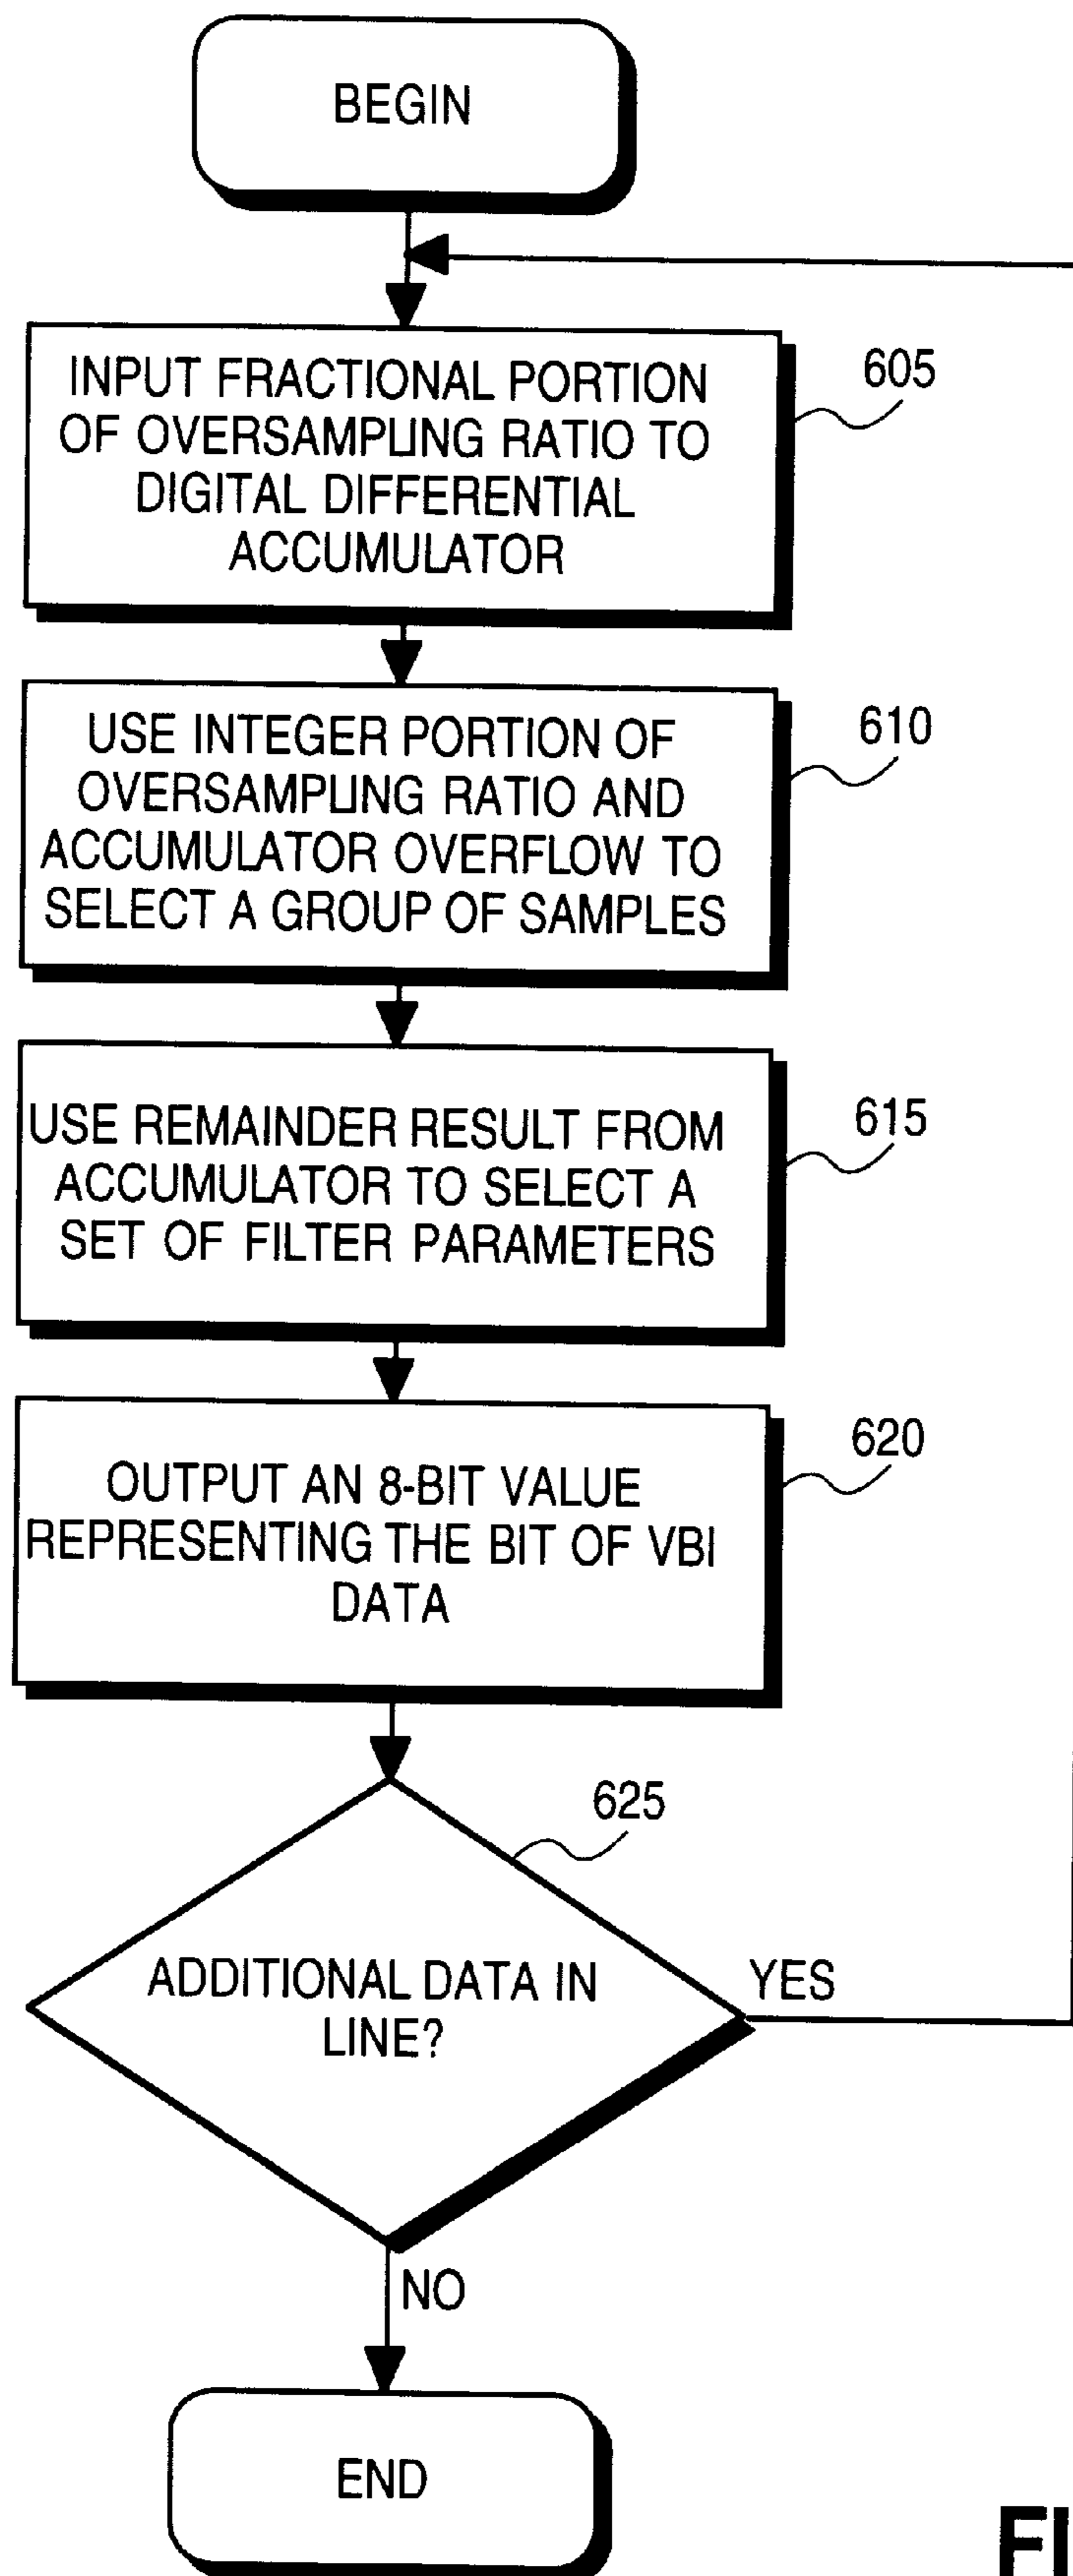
BEGIN

INPUT FRACTIONAL PORTION OF OVERSAMPLING RATIO TO DIGITAL DIFFERENTIAL ACCUMULATOR

605

USE INTEGER PORTION OF OVERSAMPLING RATIO AND ACCUMULATOR OVERFLOW TO SELECT A GROUP OF SAMPLES

610

USE REMAINDER RESULT FROM ACCUMULATOR TO SELECT A SET OF FILTER PARAMETERS

615

OUTPUT AN 8-BIT VALUE REPRESENTING THE BIT OF VBI DATA

620

625

ADDITIONAL DATA IN LINE?

YES

NO

END

FI